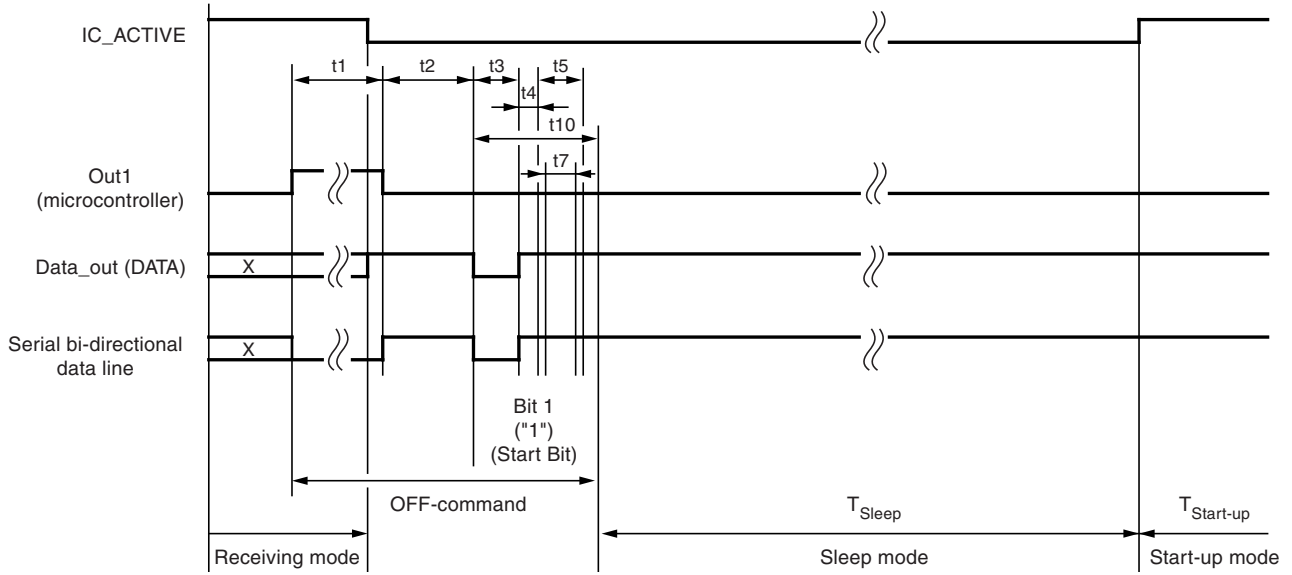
IC_ACTIVE

t1
t2
t3
t5
t4
t10
t7

Out1 (microcontroller)

Data_out (DATA)
X

Serial bi-directional data line
X

Bit 1 ("1") (Start Bit)

OFF-command

$T_{Sleep}$

$T_{Start-up}$

Receiving mode

Sleep mode

Start-up mode